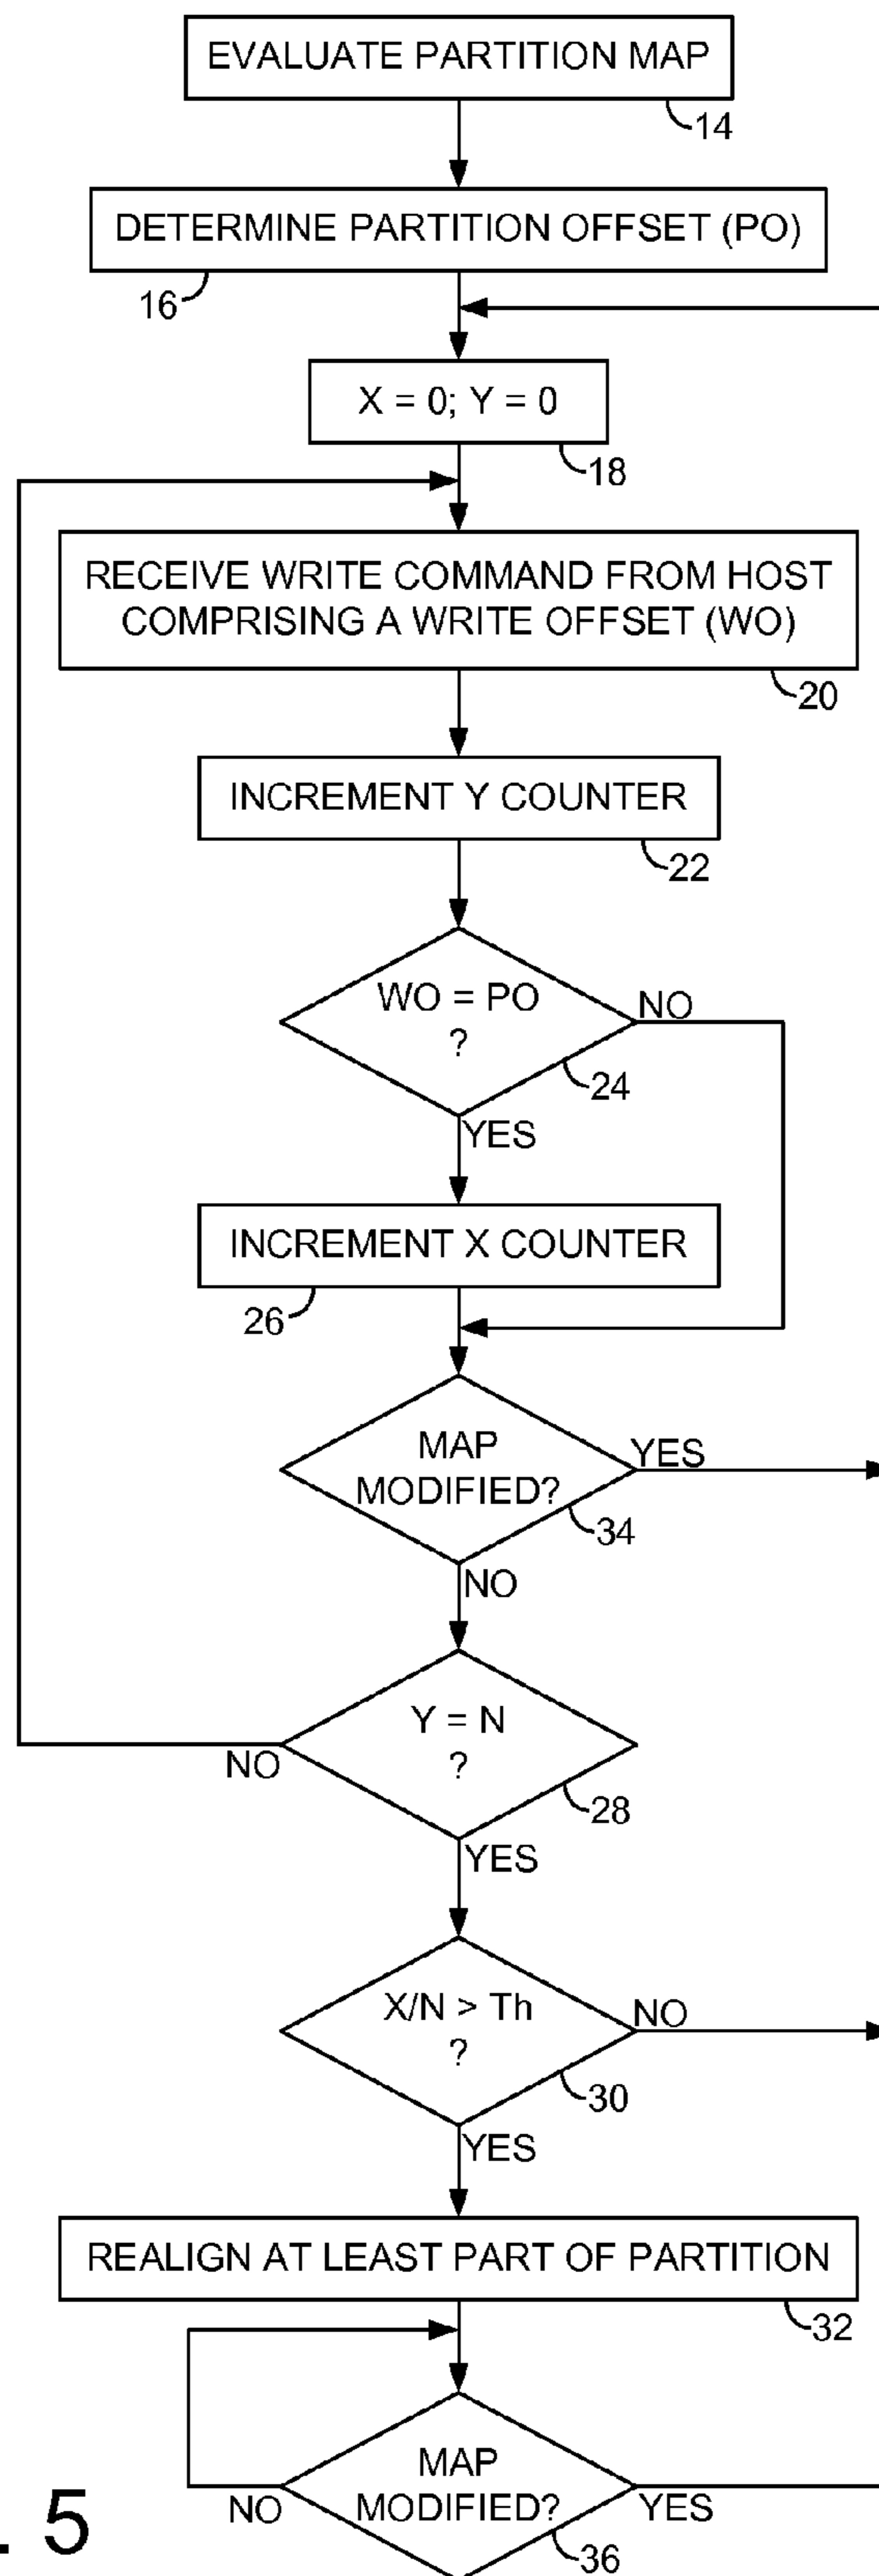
EVALUATE PARTITION MAP
14
DETERMINE PARTITION OFFSET (PO)
16
X = 0; Y = 0
18
RECEIVE WRITE COMMAND FROM HOST COMPRISING A WRITE OFFSET (WO)
20
INCREMENT Y COUNTER
22
WO = PO ?
NO
24
YES
INCREMENT X COUNTER
26
MAP MODIFIED?
YES
34
NO
Y = N ?
NO
28
YES
X/N > Th ?
NO
30
YES
REALIGN AT LEAST PART OF PARTITION
32
MAP MODIFIED?
NO
YES
36
. 5